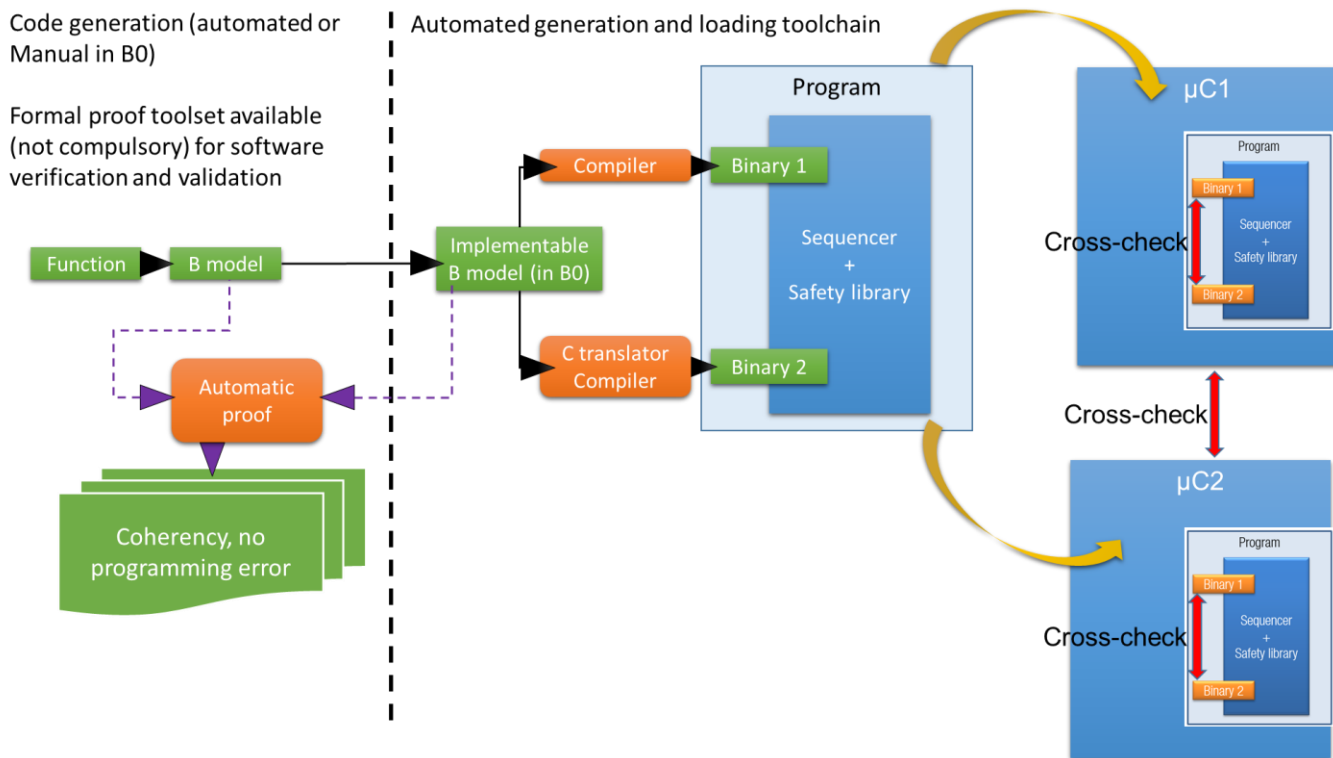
Code generation (automated or Manual in B0)

Formal proof toolset available (not compulsory) for software verification and validation

Function

B model

Automatic proof

Coherency, no programming error

Automated generation and loading toolchain

Implementable B model (in B0)

Compiler

C translator Compiler

Program

Binary 1

Binary 2

Sequencer + Safety library

μC1

Program

Binary 1

Sequencer + Safety library

Binary 2

Cross-check

Cross-check

μC2

Program

Binary 1

Sequencer + Safety library

Binary 2

Cross-check